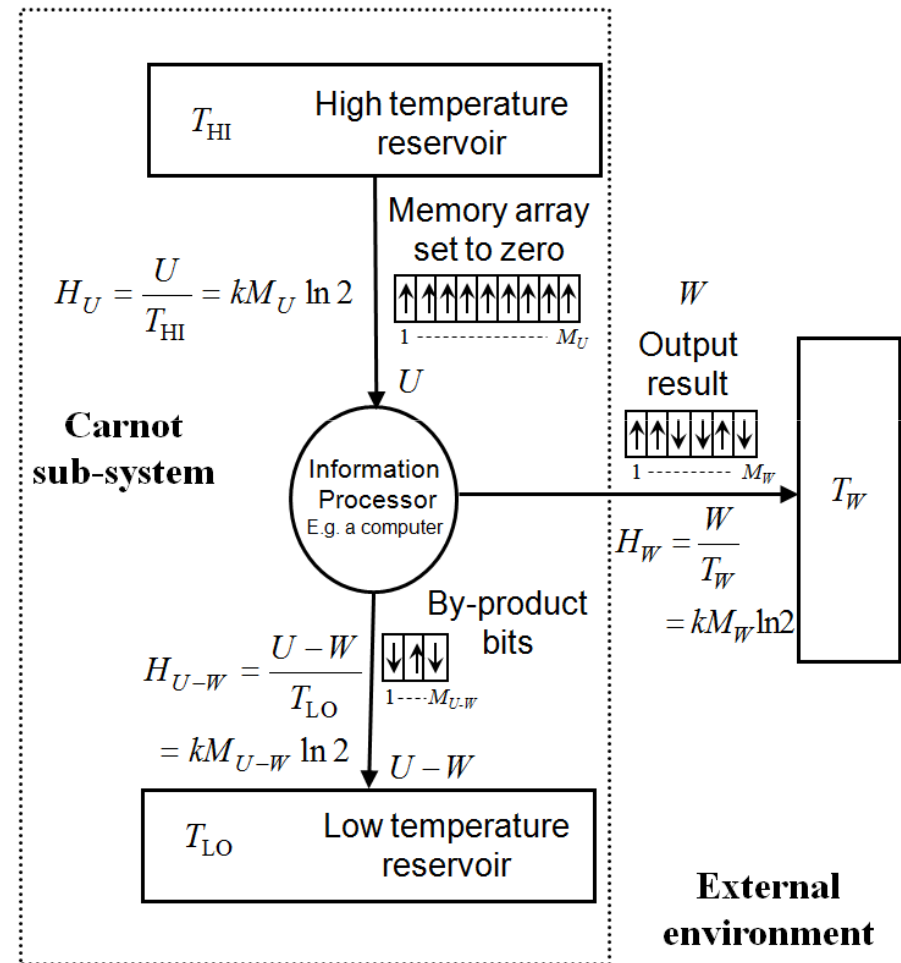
$T_{\mathrm{HI}}$ High temperature reservoir

Memory array set to zero

$H_U = \frac{U}{T_{\mathrm{HI}}} = kM_U \ln 2$

↑↑↑↑↑↑↑↑↑↑

1 $M_U$

$W$

Output result

$U$

Carnot sub-system

↑↑↓↓↑↓

1 $M_W$

Information Processor
E.g. a computer

$T_W$

$H_W = \frac{W}{T_W}$

$= kM_W \ln 2$

By-product bits

$H_{U-W} = \frac{U-W}{T_{\mathrm{LO}}}$

↓↑↓

1 $M_{U-W}$

$= kM_{U-W} \ln 2$

$U-W$

$T_{\mathrm{LO}}$ Low temperature reservoir

External environment